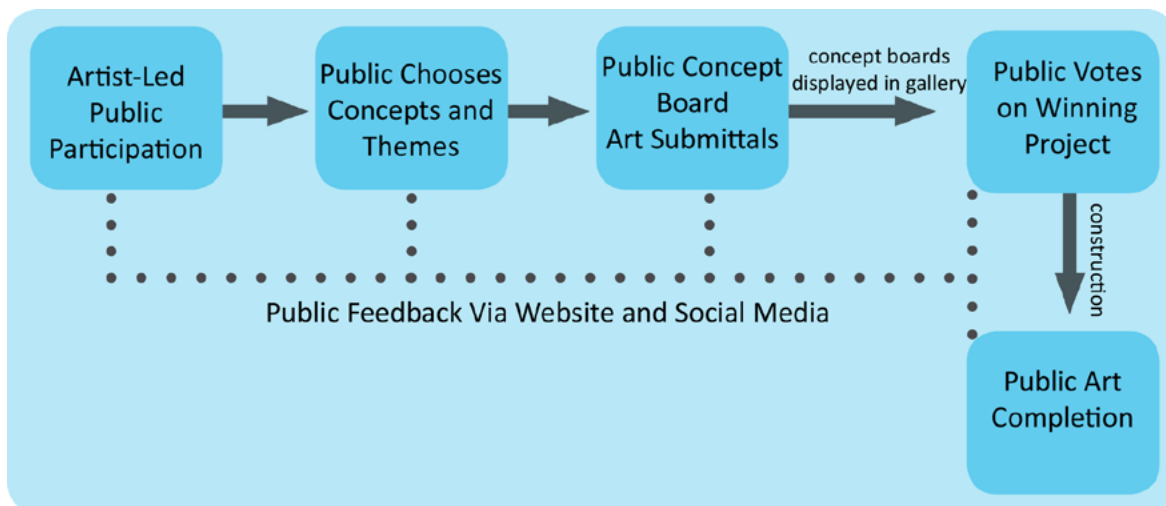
Artist-Led Public Participation

Public Chooses Concepts and Themes

Public Concept Board Art Submittals

concept boards displayed in gallery

Public Votes on Winning Project

construction

Public Feedback Via Website and Social Media

Public Art Completion